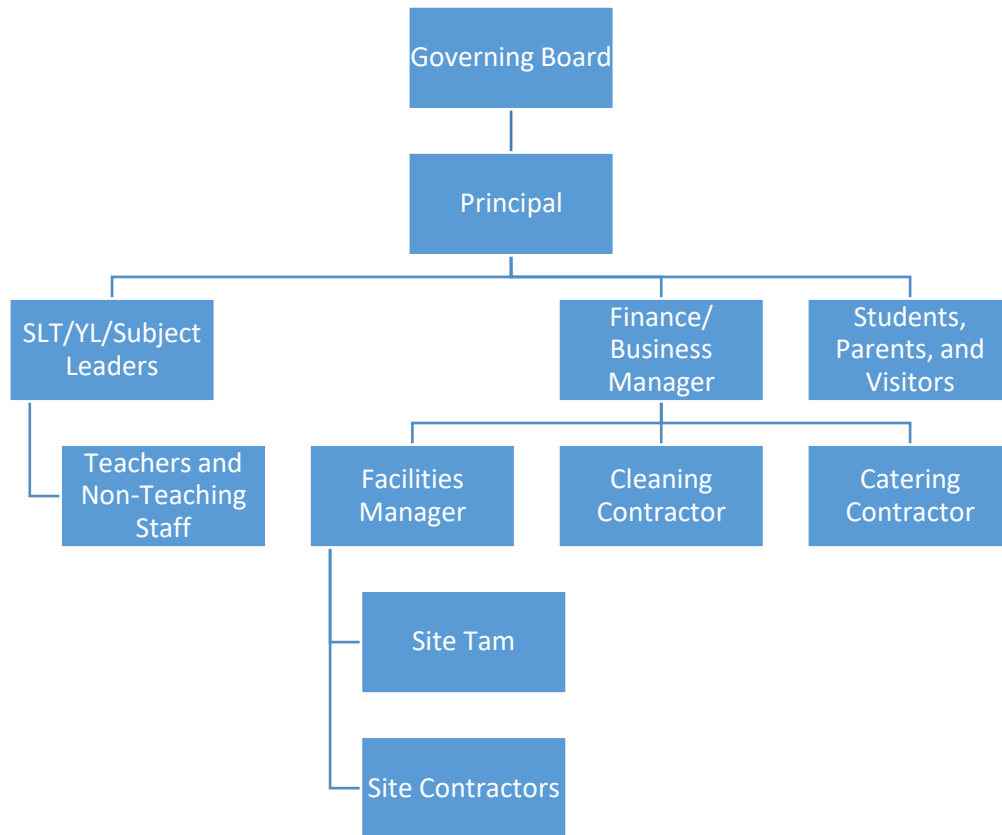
Governing Board

Principal

SLT/YL/Subject Leaders

Finance/ Business Manager

Students, Parents, and Visitors

Teachers and Non-Teaching Staff

Facilities Manager

Cleaning Contractor

Catering Contractor

Site Tam

Site Contractors